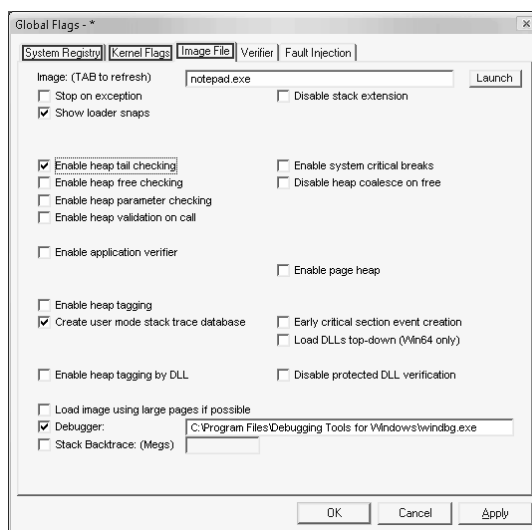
Global Flags - *

×

System Registry | Kernel Flags | Image File | Verifier | Fault Injection

Image: (TAB to refresh) notepad.exe Launch

Stop on exception
Disable stack extension
Show loader snaps

Enable heap tail checking
Enable system critical breaks
Enable heap free checking
Disable heap coalesce on free
Enable heap parameter checking
Enable heap validation on call

Enable application verifier

Enable page heap

Enable heap tagging
Create user mode stack trace database
Early critical section event creation
Load DLLs top-down (Win64 only)

Enable heap tagging by DLL
Disable protected DLL verification

Load image using large pages if possible
Debugger: C:\Program Files\Debugging Tools for Windows\windbg.exe
Stack Backtrace: (Megs)

OK Cancel Apply